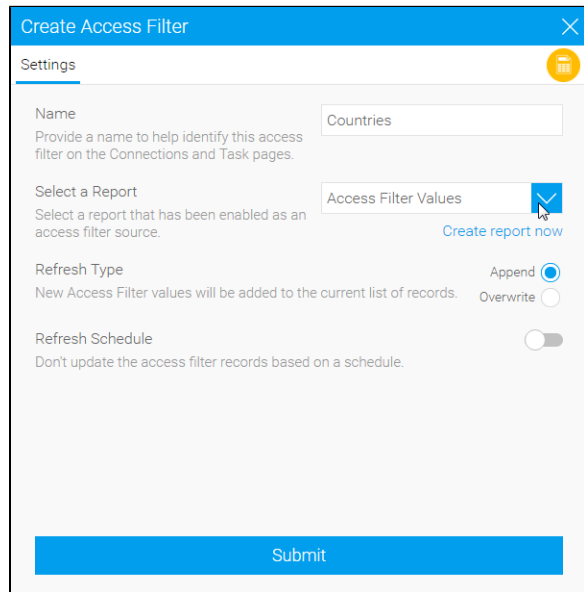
Create Access Filter

Settings

Name
Provide a name to help identify this access filter on the Connections and Task pages.

Countries

Select a Report
Select a report that has been enabled as an access filter source.

Access Filter Values

Create report now

Refresh Type
New Access Filter values will be added to the current list of records.

Append
Overwrite

Refresh Schedule
Don't update the access filter records based on a schedule.

Submit